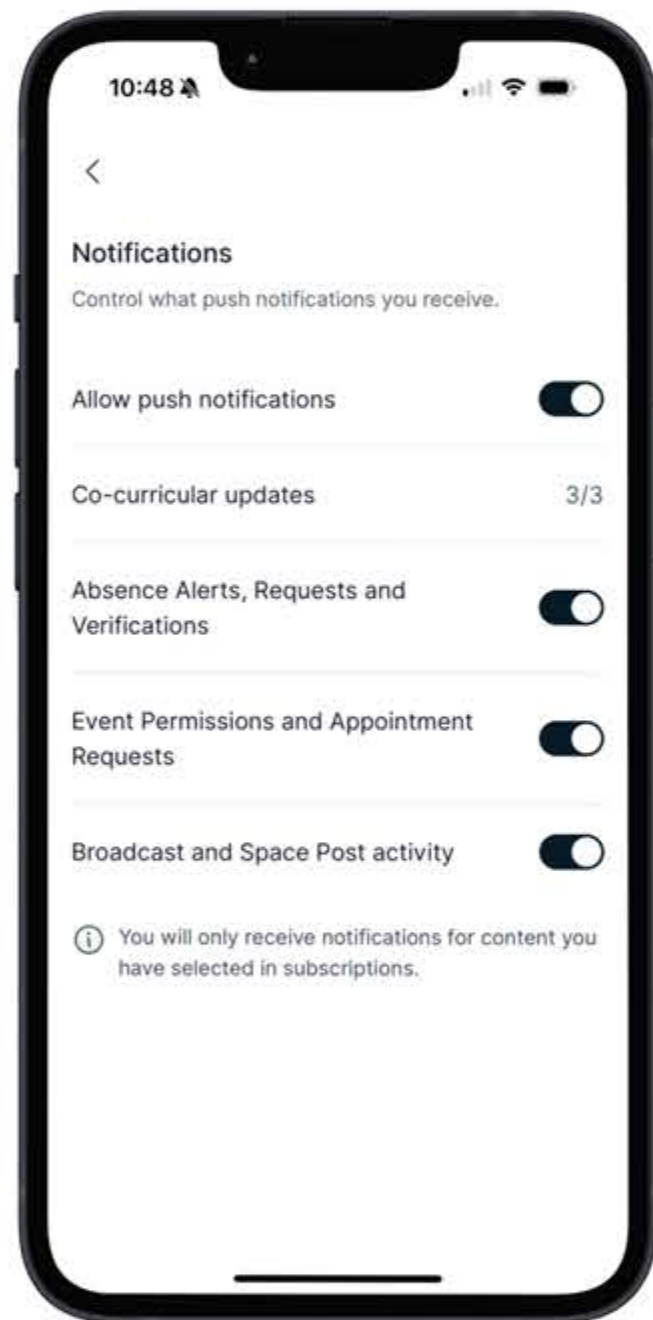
10:48

<

Notifications

Control what push notifications you receive.

Allow push notifications

Co-curricular updates 3/3

Absence Alerts, Requests and Verifications

Event Permissions and Appointment Requests

Broadcast and Space Post activity

You will only receive notifications for content you have selected in subscriptions.